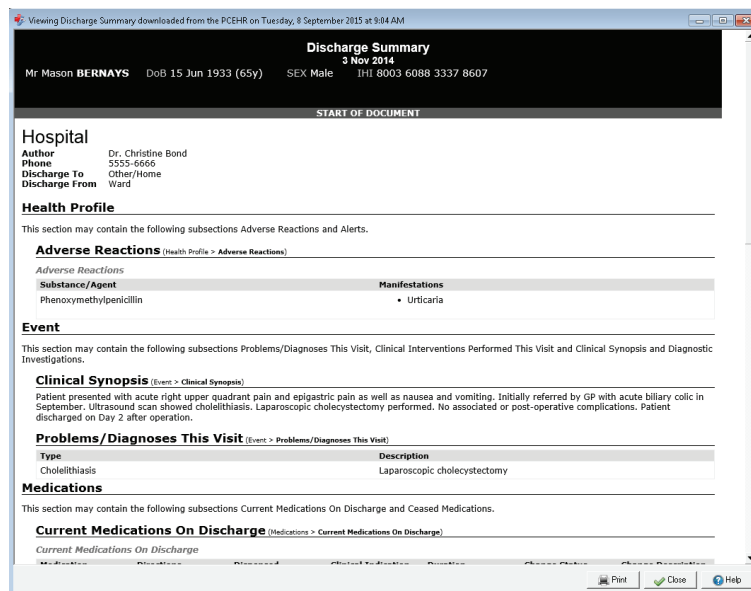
Viewing Discharge Summary downloaded from the PCEHR on Tuesday, 8 September 2015 at 9:04 AM

Discharge Summary
3 Nov 2014

Mr Mason BERNAYS DoB 15 Jun 1933 (65y) SEX Male IHI 8003 6088 3337 8607

START OF DOCUMENT

Hospital

Author Dr. Christine Bond
Phone 5555-6666
Discharge To Other/Home
Discharge From Ward

Health Profile

This section may contain the following subsections Adverse Reactions and Alerts.

Adverse Reactions (Health Profile > Adverse Reactions)

Adverse Reactions

| Substance/Agent | Manifestations |
|---|---|
| Phenoxymethylpenicillin | • Urticaria |

Event

This section may contain the following subsections Problems/Diagnoses This Visit, Clinical Interventions Performed This Visit and Clinical Synopsis and Diagnostic Investigations.

Clinical Synopsis (Event > Clinical Synopsis)

Patient presented with acute right upper quadrant pain and epigastric pain as well as nausea and vomiting. Initially referred by GP with acute biliary colic in September. Ultrasound scan showed cholelithiasis. Laparoscopic cholecystectomy performed. No associated or post-operative complications. Patient discharged on Day 2 after operation.

Problems/Diagnoses This Visit (Event > Problems/Diagnoses This Visit)

| Type | Description |
|---|---|
| Cholelithiasis | Laparoscopic cholecystectomy |

Medications

This section may contain the following subsections Current Medications On Discharge and Ceased Medications.

Current Medications On Discharge (Medications > Current Medications On Discharge)

Current Medications On Discharge

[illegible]

Print Close Help